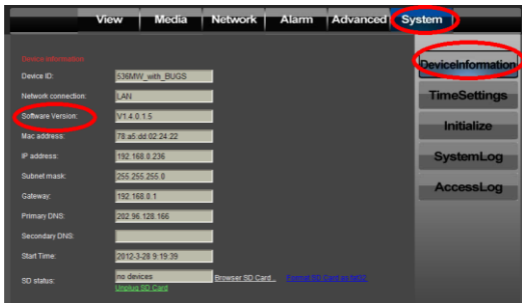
View Media Network Alarm Advanced System

Device Information

Device ID: 536MW_with_BUGS

Network connection: LAN

Software Version: V1.4.0.1.5

Mac address: 78:a5:dd:02:24:22

IP address: 192.168.0.236

Subnet mask: 255.255.255.0

Gateway: 192.168.0.1

Primary DNS: 202.96.128.166

Secondary DNS:

Start Time: 2012-3-28 9:19:39

SD status: no devices Browser SD Card... Format SD Card as FAT32

Unplug SD Card

DeviceInformation

TimeSettings

Initialize

SystemLog

AccessLog